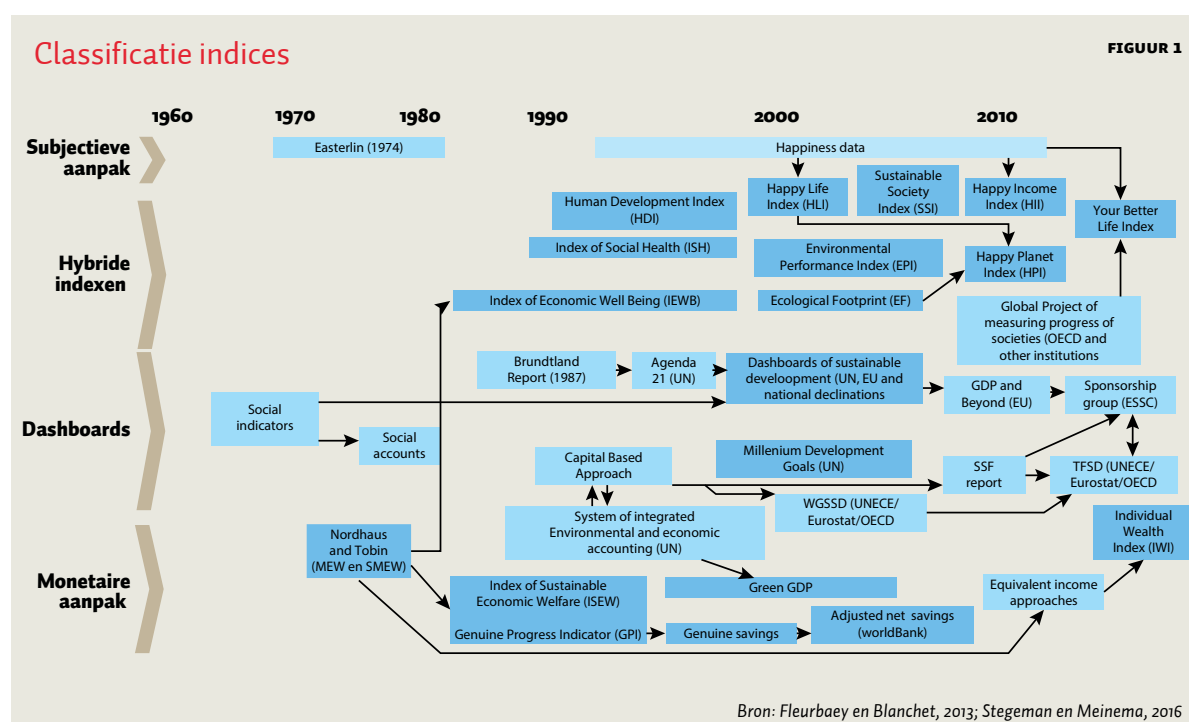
Classificatie indices

FIGUUR 1

1960 1970 1980 1990 2000 2010

Subjectieve aanpak

Hybride indexen

Dashboards

Monetaire aanpak

Easterlin (1974)

Happiness data

Happy Life Index (HLI)

Sustainable Society Index (SSI)

Happy Income Index (HII)

Your Better Life Index

Human Development Index (HDI)

Index of Social Health (ISH)

Environmental Performance Index (EPI)

Happy Planet Index (HPI)

Index of Economic Well Being (IEWB)

Ecological Footprint (EF)

Global Project of measuring progress of societies (OECD and other institutions)

Brundtland Report (1987)

Agenda 21 (UN)

Dashboards of sustainable develoopment (UN, EU and national declinations

GDP and Beyond (EU)

Sponsorship group (ESSC)

Social indicators

Social accounts

Capital Based Approach

Millenium Development Goals (UN)

SSF report

TFSD (UNECE/ Eurostat/OECD

WGSSD (UNECE/ Eurostat/OECD

System of integrated Environmental and economic accounting (UN)

Nordhaus and Tobin (MEW en SMEW)

Individual Wealth Index (IWI)

Green GDP

Index of Sustainable Economic Welfare (ISEW)

Equivalent income approaches

Genuine Progress Indicator (GPI)

Genuine savings

Adjusted net savings (worldBank)

Bron: Fleurbaey en Blanchet, 2013; Stegeman en Meinema, 2016